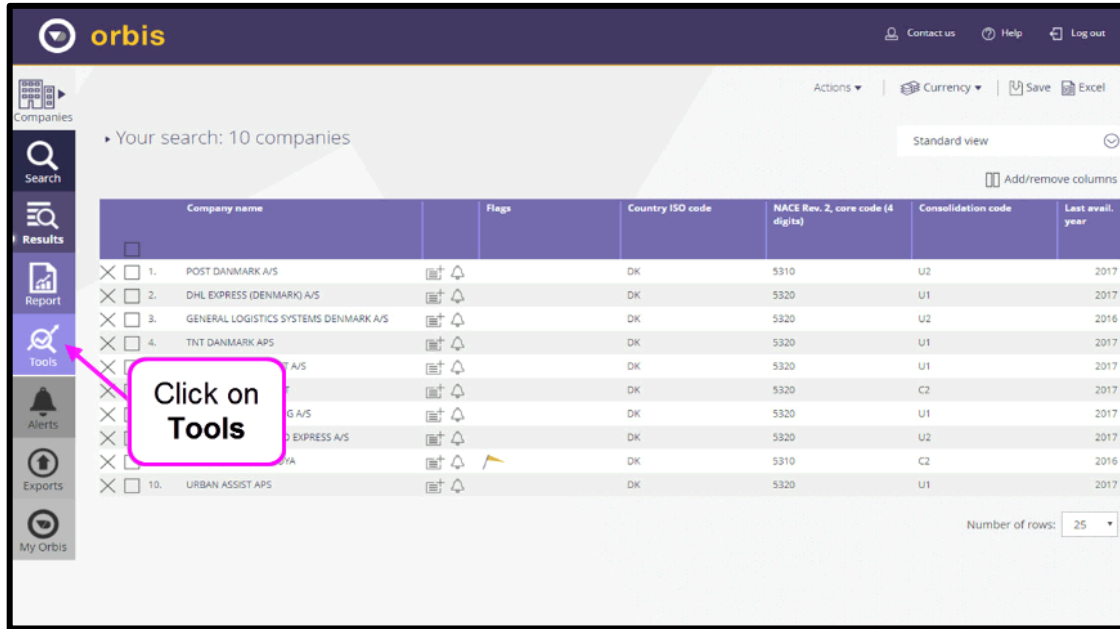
orbis

Contact us  Help  Log out

Companies
Search
Results
Report
Tools
Alerts
Exports
My Orbis

Actions ▾  Currency ▾  Save  Excel

▸ Your search: 10 companies

Standard view

Add/remove columns

| | Company name | | Flags | Country ISO code | NACE Rev. 2, core code (4 digits) | Consolidation code | Last avail. year |
|---|---|---|---|---|---|---|---|
| 1. | POST DANMARK A/S | | | DK | 5310 | U2 | 2017 |
| 2. | DHL EXPRESS (DENMARK) A/S | | | DK | 5320 | U1 | 2017 |
| 3. | GENERAL LOGISTICS SYSTEMS DENMARK A/S | | | DK | 5320 | U2 | 2016 |
| 4. | TNT DANMARK APS | | | DK | 5320 | U1 | 2017 |
| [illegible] | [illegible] A/S | | | DK | 5320 | U1 | 2017 |
| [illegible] | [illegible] | | | DK | 5320 | C2 | 2017 |
| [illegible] | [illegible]G A/S | | | DK | 5320 | U1 | 2017 |
| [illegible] | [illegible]D EXPRESS A/S | | | DK | 5320 | U2 | 2017 |
| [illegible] | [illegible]YA | | | DK | 5310 | C2 | 2016 |
| 10. | URBAN ASSIST APS | | | DK | 5320 | U1 | 2017 |

Click on Tools

Number of rows: 25